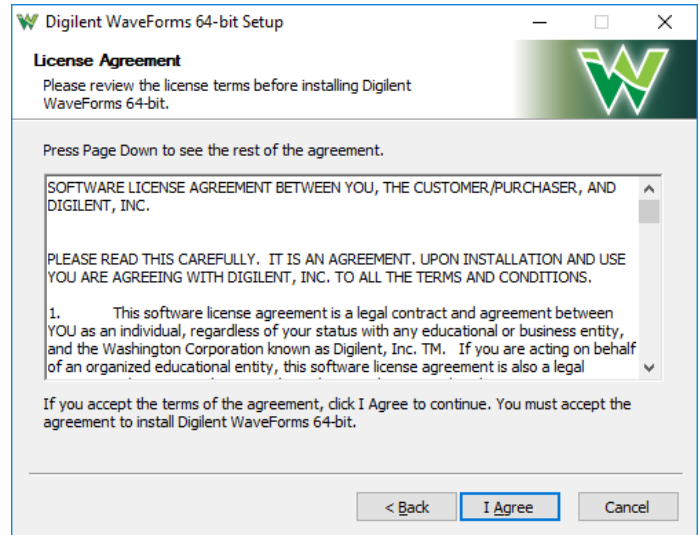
Digilent WaveForms 64-bit Setup

License Agreement

Please review the license terms before installing Digilent WaveForms 64-bit.

Press Page Down to see the rest of the agreement.

SOFTWARE LICENSE AGREEMENT BETWEEN YOU, THE CUSTOMER/PURCHASER, AND DIGILENT, INC.

PLEASE READ THIS CAREFULLY. IT IS AN AGREEMENT. UPON INSTALLATION AND USE YOU ARE AGREEING WITH DIGILENT, INC. TO ALL THE TERMS AND CONDITIONS.

1. This software license agreement is a legal contract and agreement between YOU as an individual, regardless of your status with any educational or business entity, and the Washington Corporation known as Digilent, Inc. TM. If you are acting on behalf of an organized educational entity, this software license agreement is also a legal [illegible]

If you accept the terms of the agreement, click I Agree to continue. You must accept the agreement to install Digilent WaveForms 64-bit.

< Back I Agree Cancel